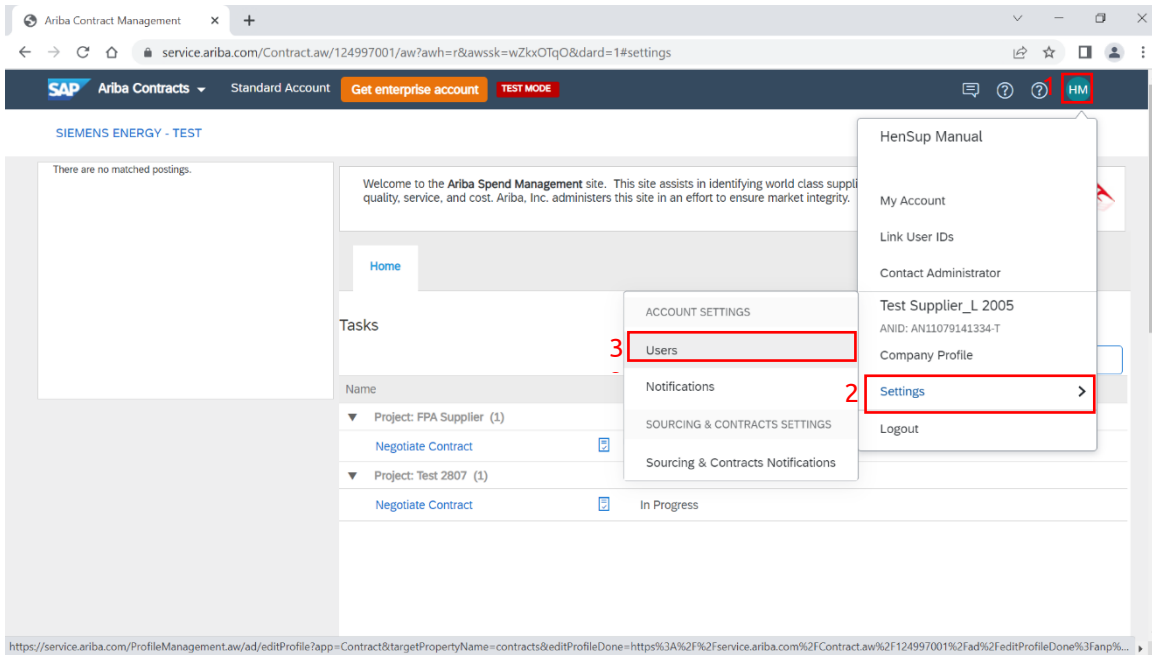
Ariba Contract Management ×
+

service.ariba.com/Contract.aw/124997001/aw?awh=r&awssk=wZkxOTqO&dard=1#settings

SAP Ariba Contracts Standard Account Get enterprise account TEST MODE

1 HM

SIEMENS ENERGY - TEST

There are no matched postings.

Welcome to the **Ariba Spend Management** site. This site assists in identifying world class suppli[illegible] quality, service, and cost. Ariba, Inc. administers this site in an effort to ensure market integrity.

Home

Tasks

Name

Project: FPA Supplier (1)

Negotiate Contract

Project: Test 2807 (1)

Negotiate Contract In Progress

ACCOUNT SETTINGS

3 Users

Notifications

SOURCING & CONTRACTS SETTINGS

Sourcing & Contracts Notifications

HenSup Manual

My Account

Link User IDs

Contact Administrator

Test Supplier_L 2005

ANID: AN11079141334-T

Company Profile

2 Settings

Logout

https://service.ariba.com/ProfileManagement.aw/ad/editProfile?app=Contract&targetPropertyName=contracts&editProfileDone=https%3A%2F%2Fservice.ariba.com%2FContract.aw%2F124997001%2Fad%2FeditProfileDone%3Fanp%...